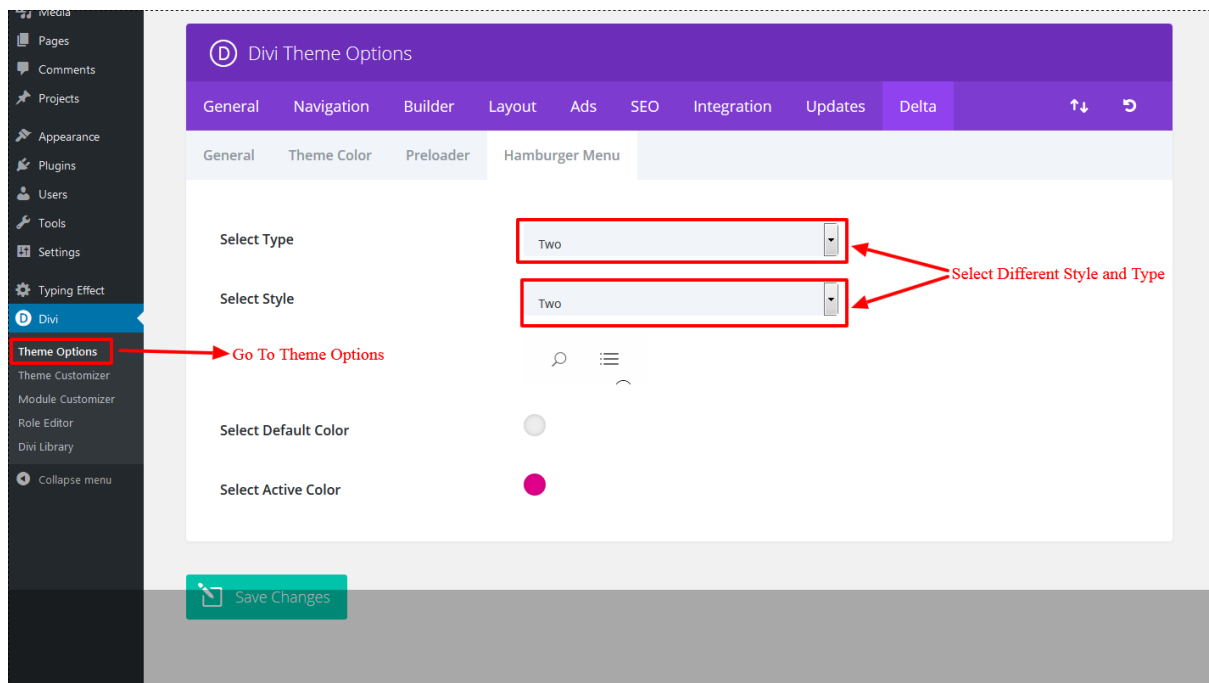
Media
Pages
Comments
Projects
Appearance
Plugins
Users
Tools
Settings
Typing Effect
Divi
Theme Options
Theme Customizer
Module Customizer
Role Editor
Divi Library
Collapse menu

Go To Theme Options

D Divi Theme Options

General Navigation Builder Layout Ads SEO Integration Updates Delta

General Theme Color Preloader Hamburger Menu

Select Type
Two

Select Style
Two

Select Different Style and Type

Select Default Color

Select Active Color

Save Changes